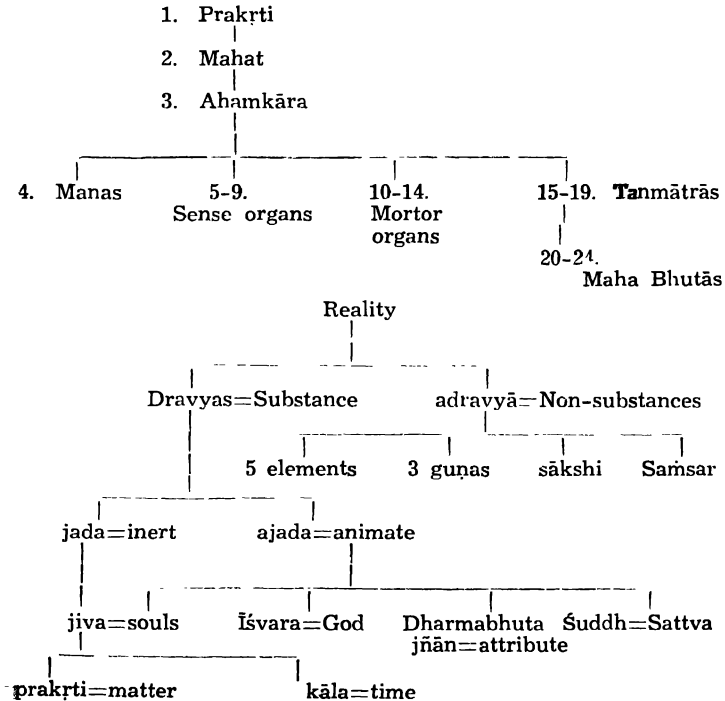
1. Prakṛti

2. Mahat

3. Ahamkāra

4. Manas

5-9. Sense organs

10-14. Mortor organs

15-19. Tanmātrās

20-24. Maha Bhutās

Reality

Dravyas=Substance

adravyā=Non-substances

5 elements

3 guṇas

sākshi

Saṁsar

jada=inert

ajada=animate

jiva=souls

Īśvara=God

Dharmabhuta jñān=attribute

Śuddh=Sattva

prakṛti=matter

kāla=time